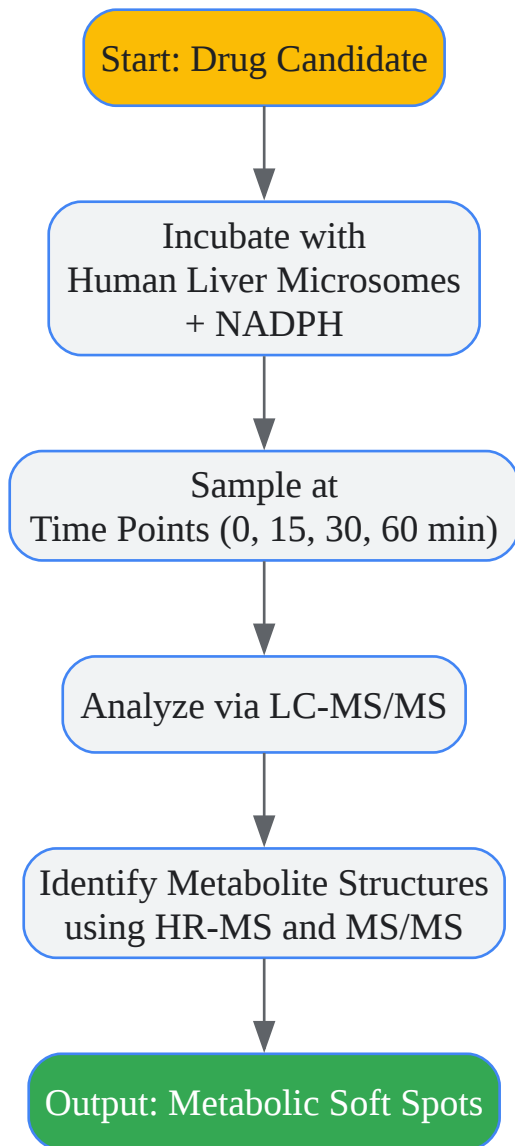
Start: Drug Candidate

Incubate with
Human Liver Microsomes
+ NADPH

Sample at
Time Points (0, 15, 30, 60 min)

Analyze via LC-MS/MS

Identify Metabolite Structures
using HR-MS and MS/MS

Output: Metabolic Soft Spots